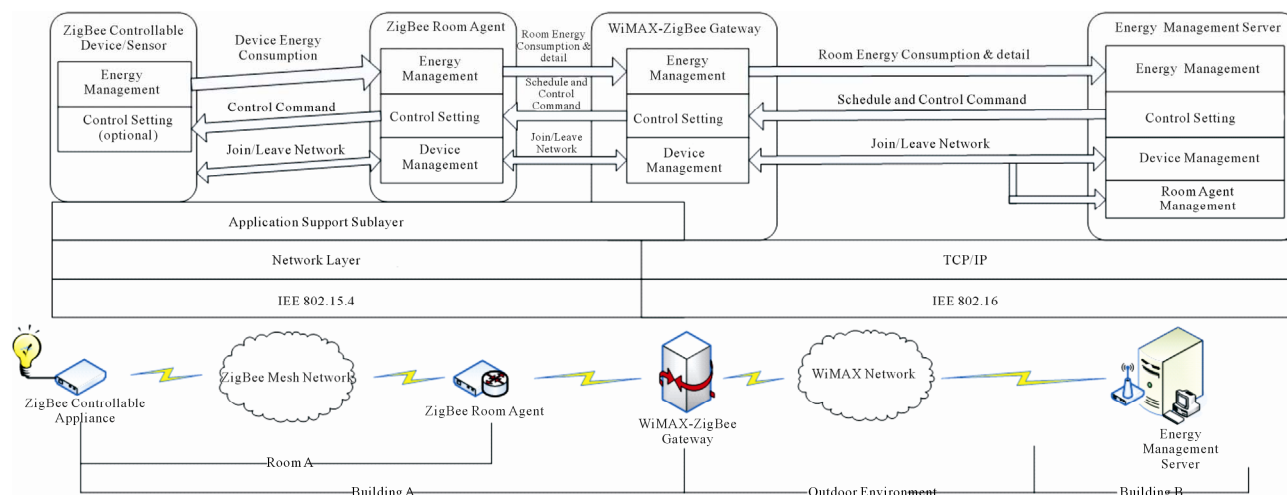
ZigBee Controllable Device/Sensor

Energy Management

Control Setting (optional)

Device Energy Consumption

Control Command

Join/Leave Network

ZigBee Room Agent

Energy Management

Control Setting

Device Management

Room Energy Consumption & detail

Schedule and Control Command

Join/Leave Network

WiMAX-ZigBee Gateway

Energy Management

Control Setting

Device Management

Room Energy Consumption & detail

Schedule and Control Command

Join/Leave Network

Energy Management Server

Energy Management

Control Setting

Device Management

Room Agent Management

Application Support Sublayer

Network Layer

TCP/IP

IEE 802.15.4

IEE 802.16

ZigBee Controllable Appliance

ZigBee Mesh Network

ZigBee Room Agent

WiMAX-ZigBee Gateway

WiMAX Network

Energy Management Server

Room A

Building A

Outdoor Environment

Building B